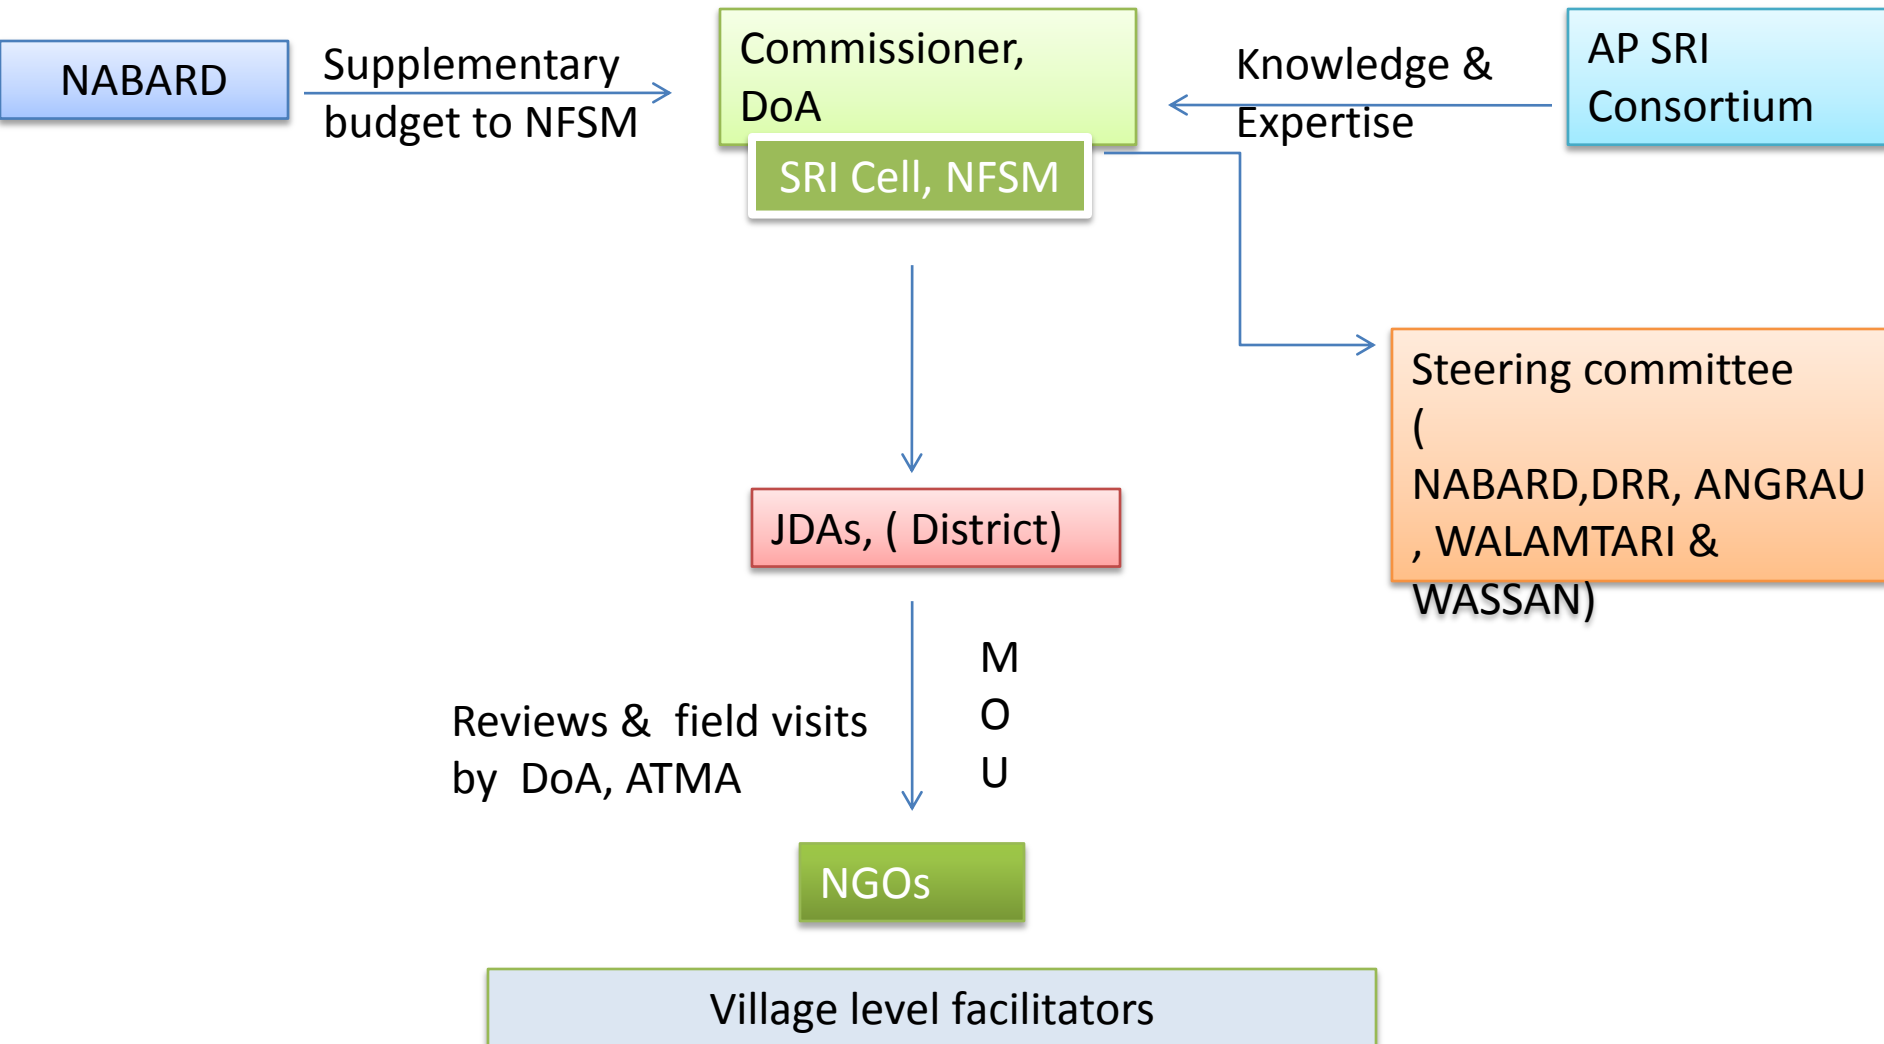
NABARD

Supplementary budget to NFSM

Commissioner, DoA

SRI Cell, NFSM

Knowledge & Expertise

AP SRI Consortium

Steering committee ( NABARD,DRR, ANGRAU , WALAMTARI & WASSAN)

JDAs, ( District)

Reviews & field visits by DoA, ATMA

M
O
U

NGOs

Village level facilitators